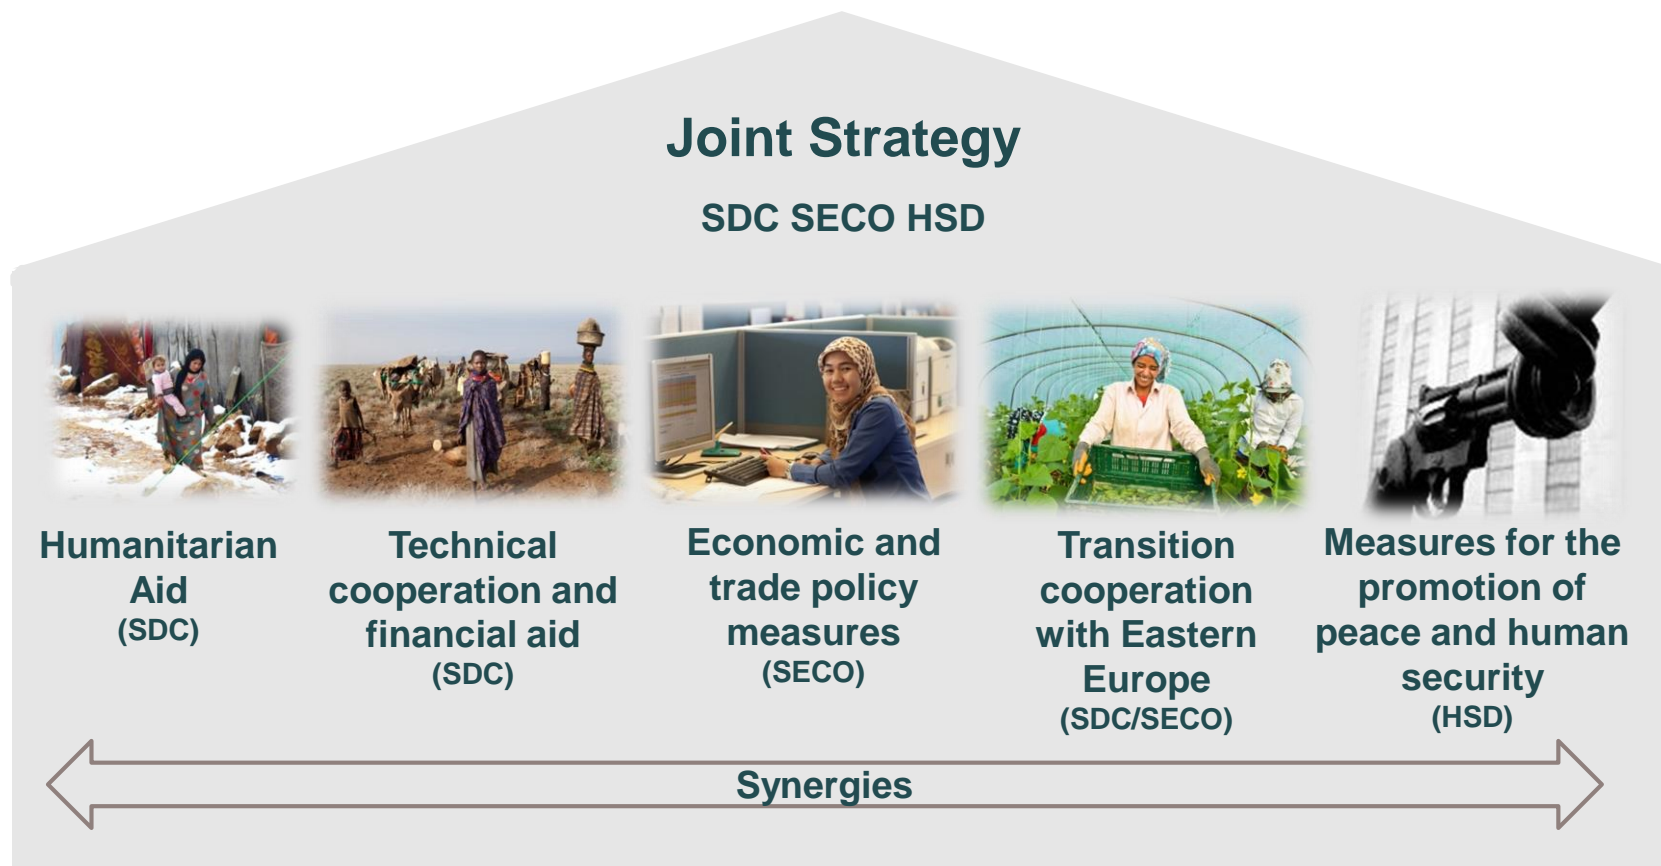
Joint Strategy

SDC SECO HSD

Humanitarian Aid
(SDC)

Technical cooperation and financial aid
(SDC)

Economic and trade policy measures
(SECO)

Transition cooperation with Eastern Europe
(SDC/SECO)

Measures for the promotion of peace and human security
(HSD)

Synergies